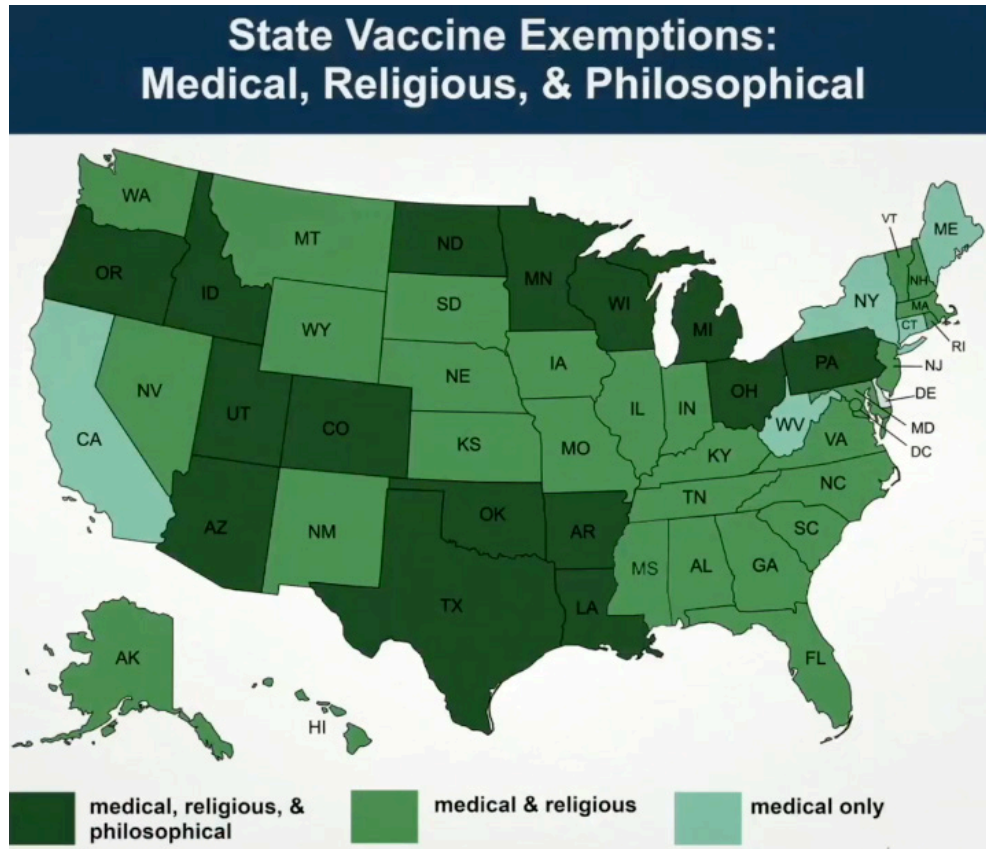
State Vaccine Exemptions:
Medical, Religious, & Philosophical

WA
OR
CA
NV
ID
MT
WY
UT
AZ
CO
NM
ND
SD
NE
KS
OK
TX
MN
IA
MO
AR
LA
WI
IL
MI
IN
OH
KY
TN
MS
AL
GA
FL
SC
NC
VA
WV
PA
NY
VT
NH
ME
MA
CT
RI
NJ
DE
MD
DC
AK
HI

medical, religious, & philosophical
medical & religious
medical only